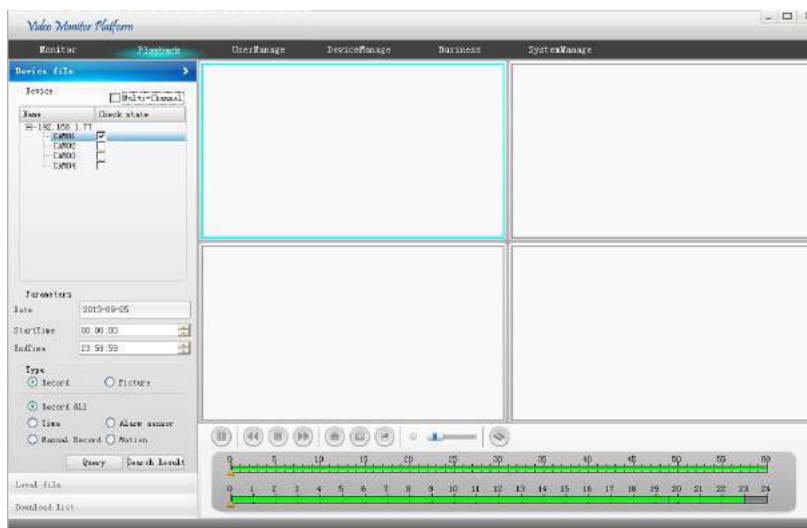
Video Monitor Platform

Monitor Playback UserManage DeviceManage Business SystemManage

Device file

Device
Multi-Channel

| Name | Check state |
|---|---|
| 192.168.1.77 | |
| CAM01 | ☑ |
| CAM02 | ☐ |
| CAM03 | ☐ |
| CAM04 | ☐ |

Parameters
Date 2013-08-25
StartTime 00:00:00
EndTime 23:59:59
Type
Record Picture
Record All
Time Alarm sensor
Manual Record Motion
Query Search Result
Local file
Download list

0 5 10 15 20 25 30 35 40 45 50 55 60
0 1 2 3 4 5 6 7 8 9 10 11 12 13 14 15 16 17 18 19 20 21 22 23 24